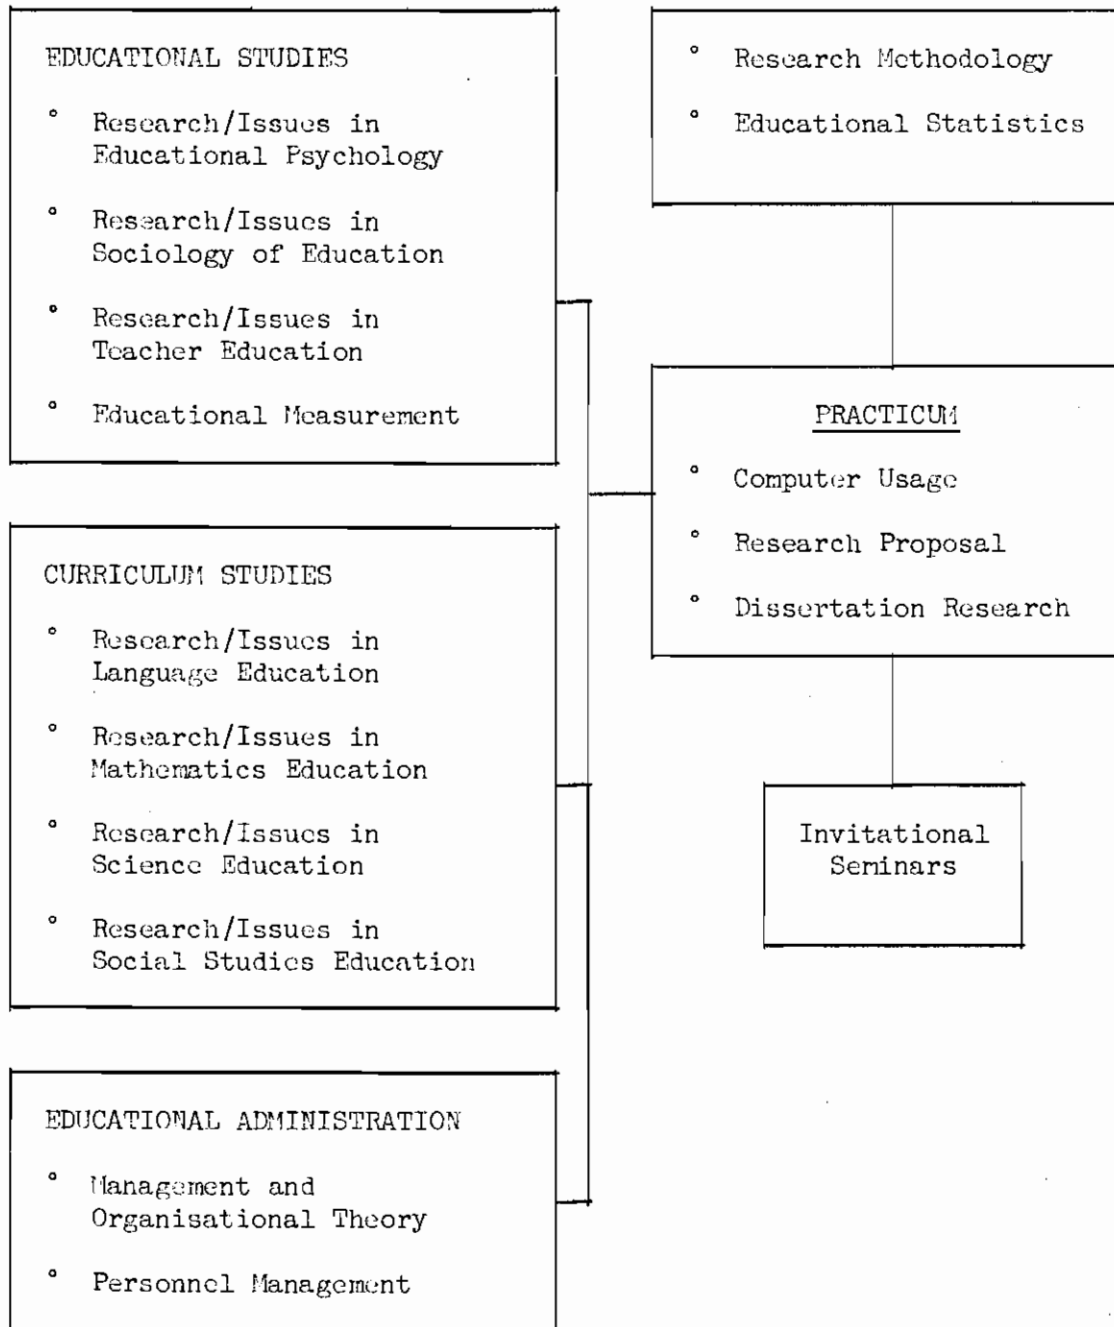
EDUCATIONAL STUDIES

° Research/Issues in Educational Psychology

° Research/Issues in Sociology of Education

° Research/Issues in Teacher Education

° Educational Measurement

CURRICULUM STUDIES

° Research/Issues in Language Education

° Research/Issues in Mathematics Education

° Research/Issues in Science Education

° Research/Issues in Social Studies Education

EDUCATIONAL ADMINISTRATION

° Management and Organisational Theory

° Personnel Management

° Research Methodology

° Educational Statistics

PRACTICUM

° Computer Usage

° Research Proposal

° Dissertation Research

Invitational Seminars